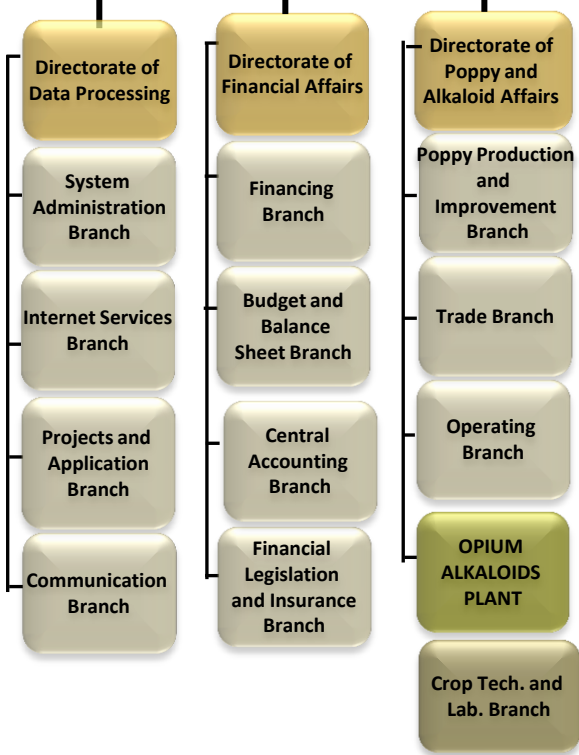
Directorate of Data Processing

System Administration Branch

Internet Services Branch

Projects and Application Branch

Communication Branch

Directorate of Financial Affairs

Financing Branch

Budget and Balance Sheet Branch

Central Accounting Branch

Financial Legislation and Insurance Branch

Directorate of Poppy and Alkaloid Affairs

Poppy Production and Improvement Branch

Trade Branch

Operating Branch

OPIUM ALKALOIDS PLANT

Crop Tech. and Lab. Branch